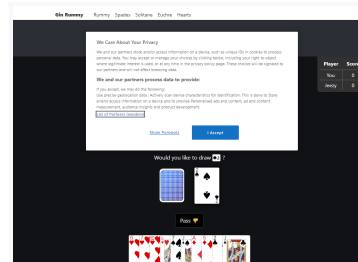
Gin Rummy Rummy Spades Solitaire Euchre Hearts

We Care About Your Privacy

We and our partners store and/or access information on a device, such as unique IDs in cookies to process personal data. You may accept or manage your choices by clicking below, including your right to object where legitimate interest is used, or at any time in the privacy policy page. These choices will be signaled to our partners and will not affect browsing data.

We and our partners process data to provide:

If you accept, we may do the following:
Use precise geolocation data | Actively scan device characteristics for identification. This is done to Store and/or access information on a device and to provide Personalised ads and content, ad and content measurement, audience insights and product development.

List of Partners (vendors)

More Options

I Accept

| Player | Score |
|---|---|
| You | 0 |
| Jessy | 0 |

Would you like to draw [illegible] ?

Pass